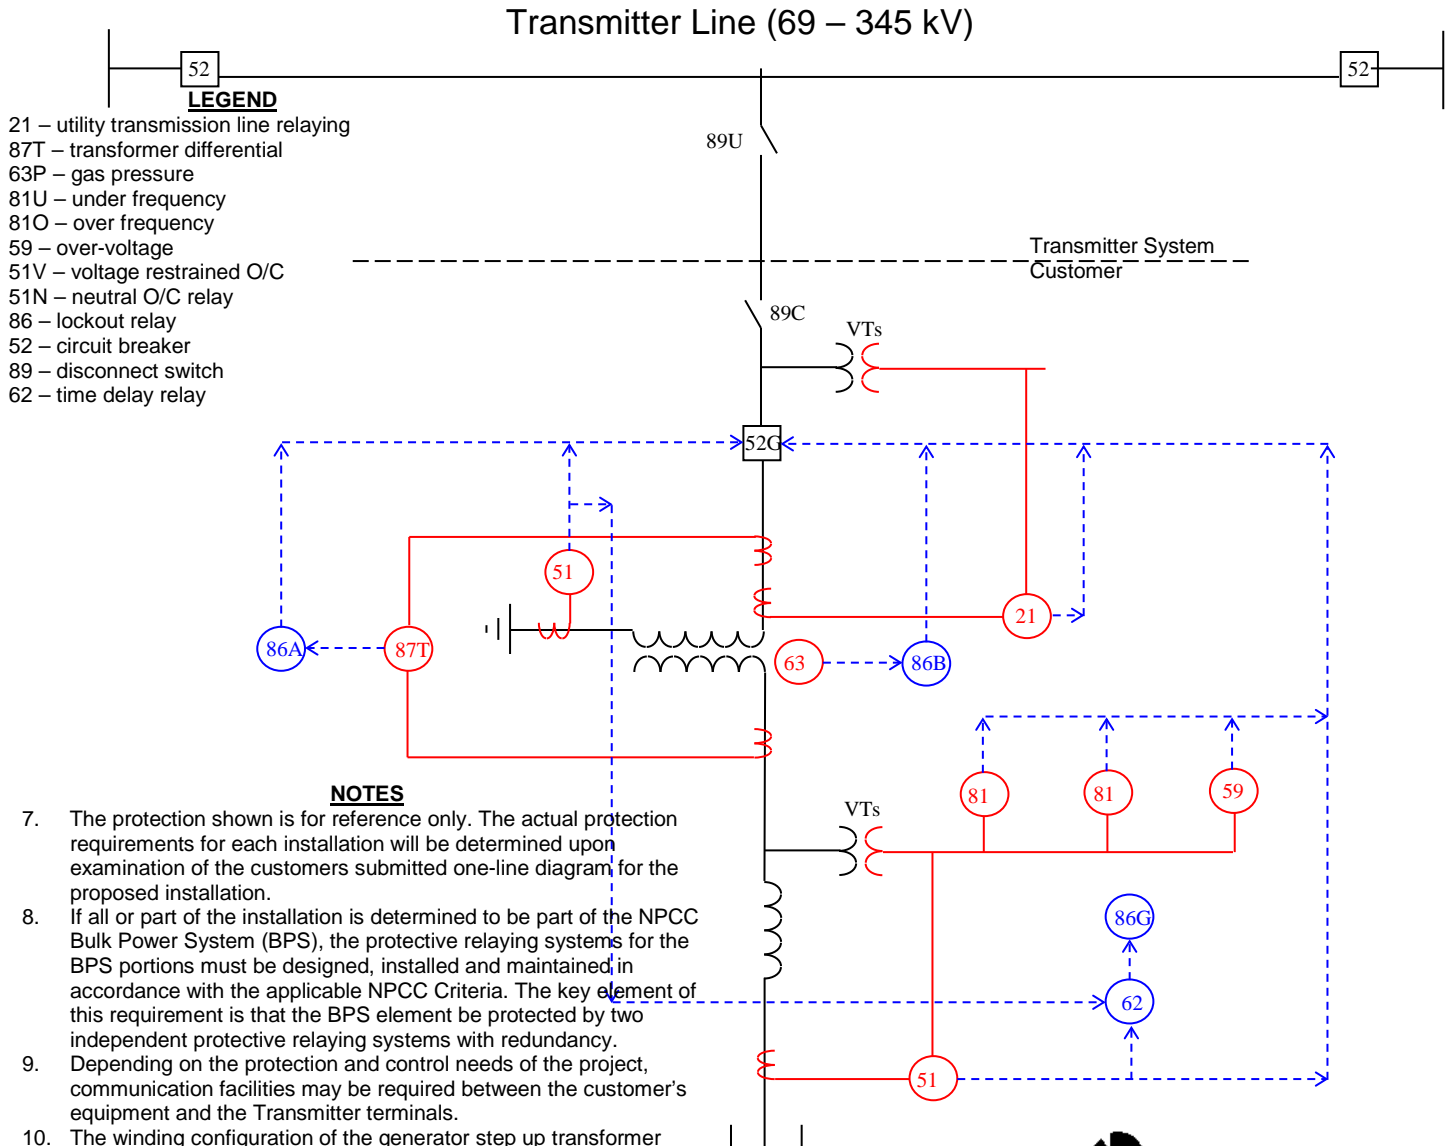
Transmitter Line (69 – 345 kV)

52

52

LEGEND

21 – utility transmission line relaying
87T – transformer differential
63P – gas pressure
81U – under frequency
81O – over frequency
59 – over-voltage
51V – voltage restrained O/C
51N – neutral O/C relay
86 – lockout relay
52 – circuit breaker
89 – disconnect switch
62 – time delay relay

89U

Transmitter System
Customer

89C

VTs

52G

51

21

86A

87T

63

86B

81

81

59

VTs

86G

62

51

NOTES

7. The protection shown is for reference only. The actual protection requirements for each installation will be determined upon examination of the customers submitted one-line diagram for the proposed installation.
8. If all or part of the installation is determined to be part of the NPCC Bulk Power System (BPS), the protective relaying systems for the BPS portions must be designed, installed and maintained in accordance with the applicable NPCC Criteria. The key element of this requirement is that the BPS element be protected by two independent protective relaying systems with redundancy.
9. Depending on the protection and control needs of the project, communication facilities may be required between the customer's equipment and the Transmitter terminals.
10. The winding configuration of the generator step up transformer